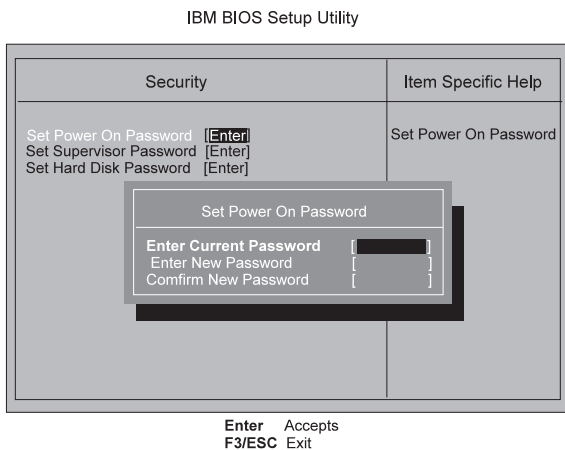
IBM BIOS Setup Utility

| Security | Item Specific Help |
|---|---|
| Set Power On Password [Enter] Set Supervisor Password [Enter] Set Hard Disk Password [Enter] | Set Power On Password |

Set Power On Password

Enter Current Password [ ]
Enter New Password [ ]
Comfirm New Password [ ]

Enter Accepts
F3/ESC Exit